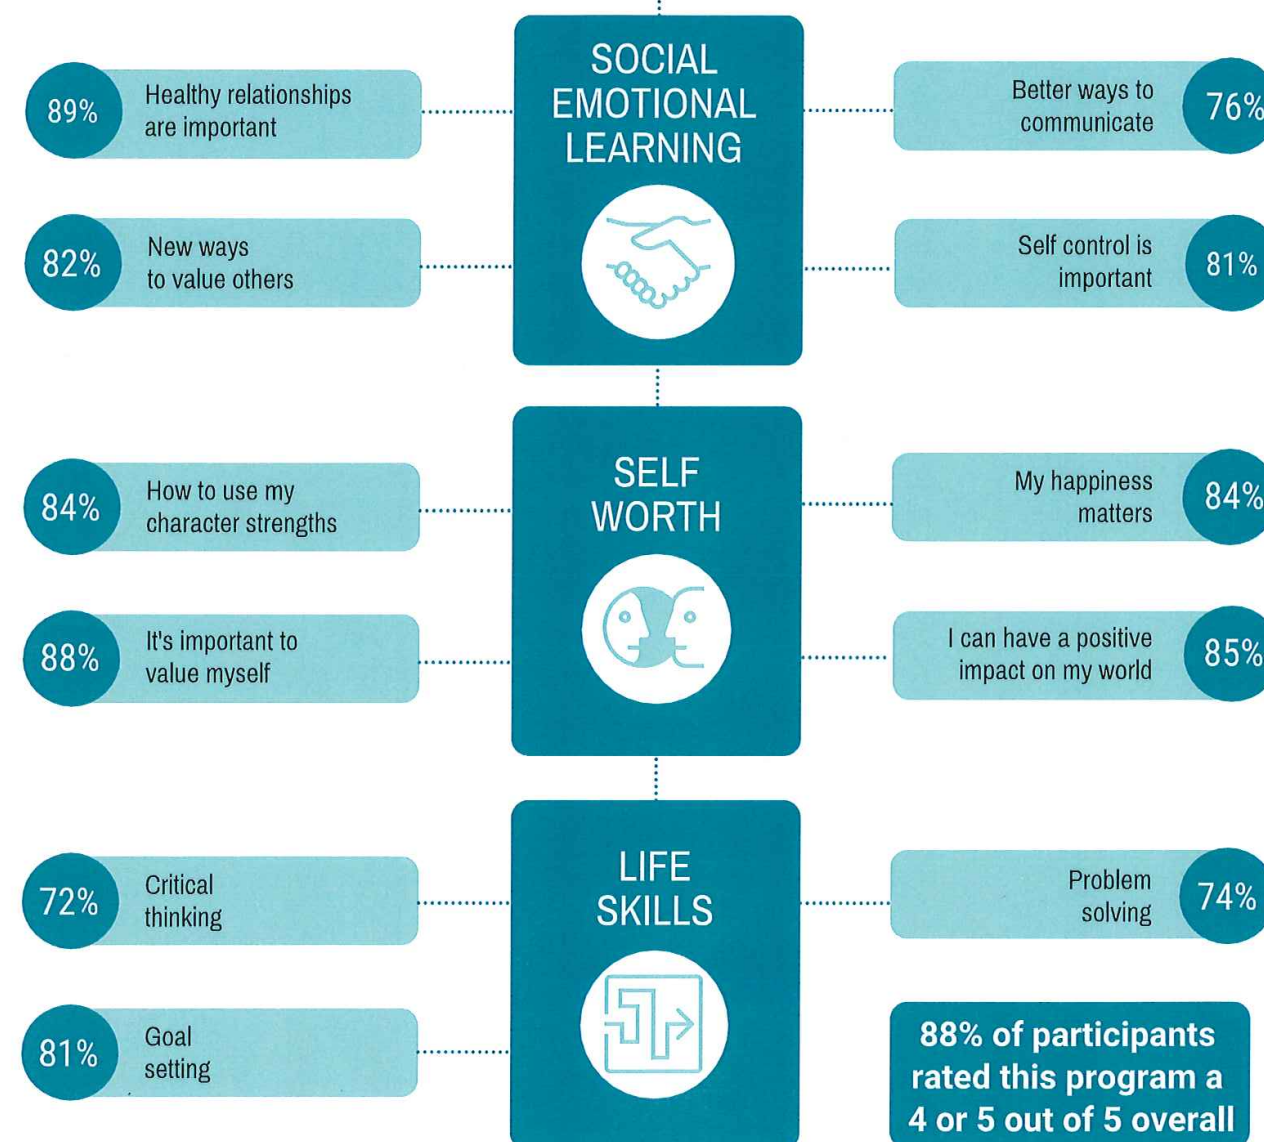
SOCIAL EMOTIONAL LEARNING

89% Healthy relationships are important

76% Better ways to communicate

82% New ways to value others

81% Self control is important

SELF WORTH

84% How to use my character strengths

84% My happiness matters

88% It's important to value myself

85% I can have a positive impact on my world

LIFE SKILLS

72% Critical thinking

74% Problem solving

81% Goal setting

88% of participants rated this program a 4 or 5 out of 5 overall